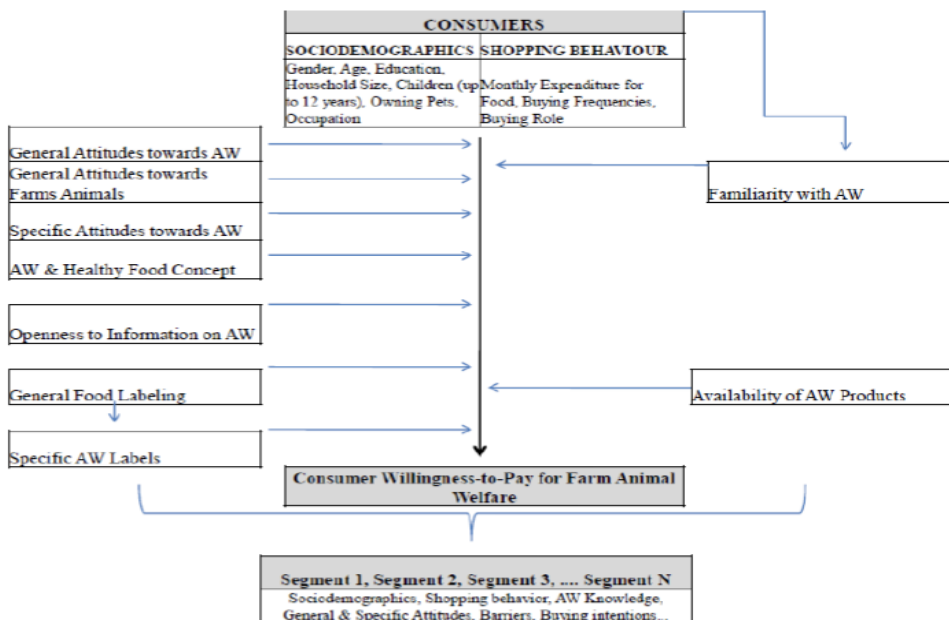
CONSUMERS

| SOCIODEMOGRAPHICS | SHOPPING BEHAVIOUR |
|---|---|
| Gender, Age, Education, Household Size, Children (up to 12 years), Owning Pets, Occupation | Monthly Expenditure for Food, Buying Frequencies, Buying Role |

General Attitudes towards AW

General Attitudes towards Farms Animals

Specific Attitudes towards AW

AW & Healthy Food Concept

Openness to Information on AW

General Food Labeling

Specific AW Labels

Familiarity with AW

Availability of AW Products

Consumer Willingness-to-Pay for Farm Animal Welfare

Segment 1, Segment 2, Segment 3, .... Segment N

Sociodemographics, Shopping behavior, AW Knowledge, General & Specific Attitudes, Barriers, Buying intentions...